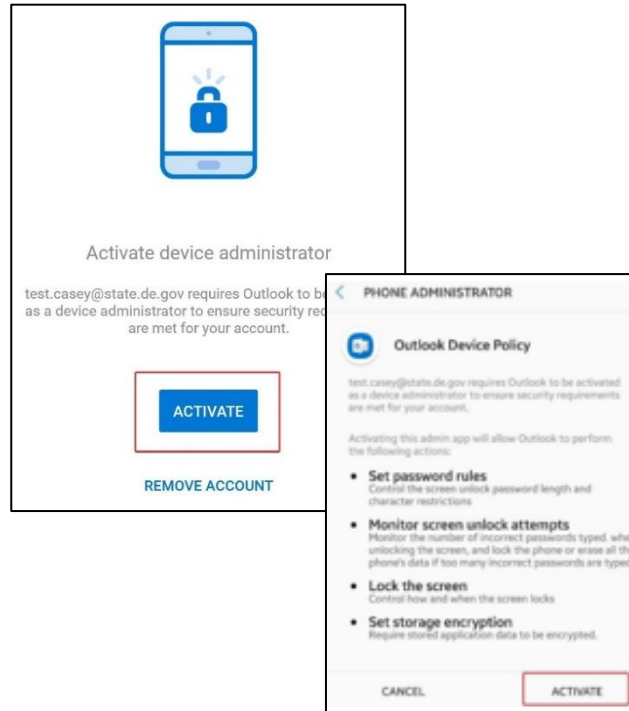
Activate device administrator

test.casey@state.de.gov requires Outlook to be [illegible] as a device administrator to ensure security re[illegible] are met for your account.

ACTIVATE

REMOVE ACCOUNT

PHONE ADMINISTRATOR

Outlook Device Policy

test.casey@state.de.gov requires Outlook to be activated as a device administrator to ensure security requirements are met for your account.

Activating this admin app will allow Outlook to perform the following actions:

- Set password rules
Control the screen unlock password length and character restrictions

- Monitor screen unlock attempts
Monitor the number of incorrect passwords typed. whe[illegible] unlocking the screen, and lock the phone or erase all th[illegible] phone's data if too many incorrect passwords are type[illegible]

- Lock the screen
Control how and when the screen locks

- Set storage encryption
Require stored application data to be encrypted.

CANCEL

ACTIVATE